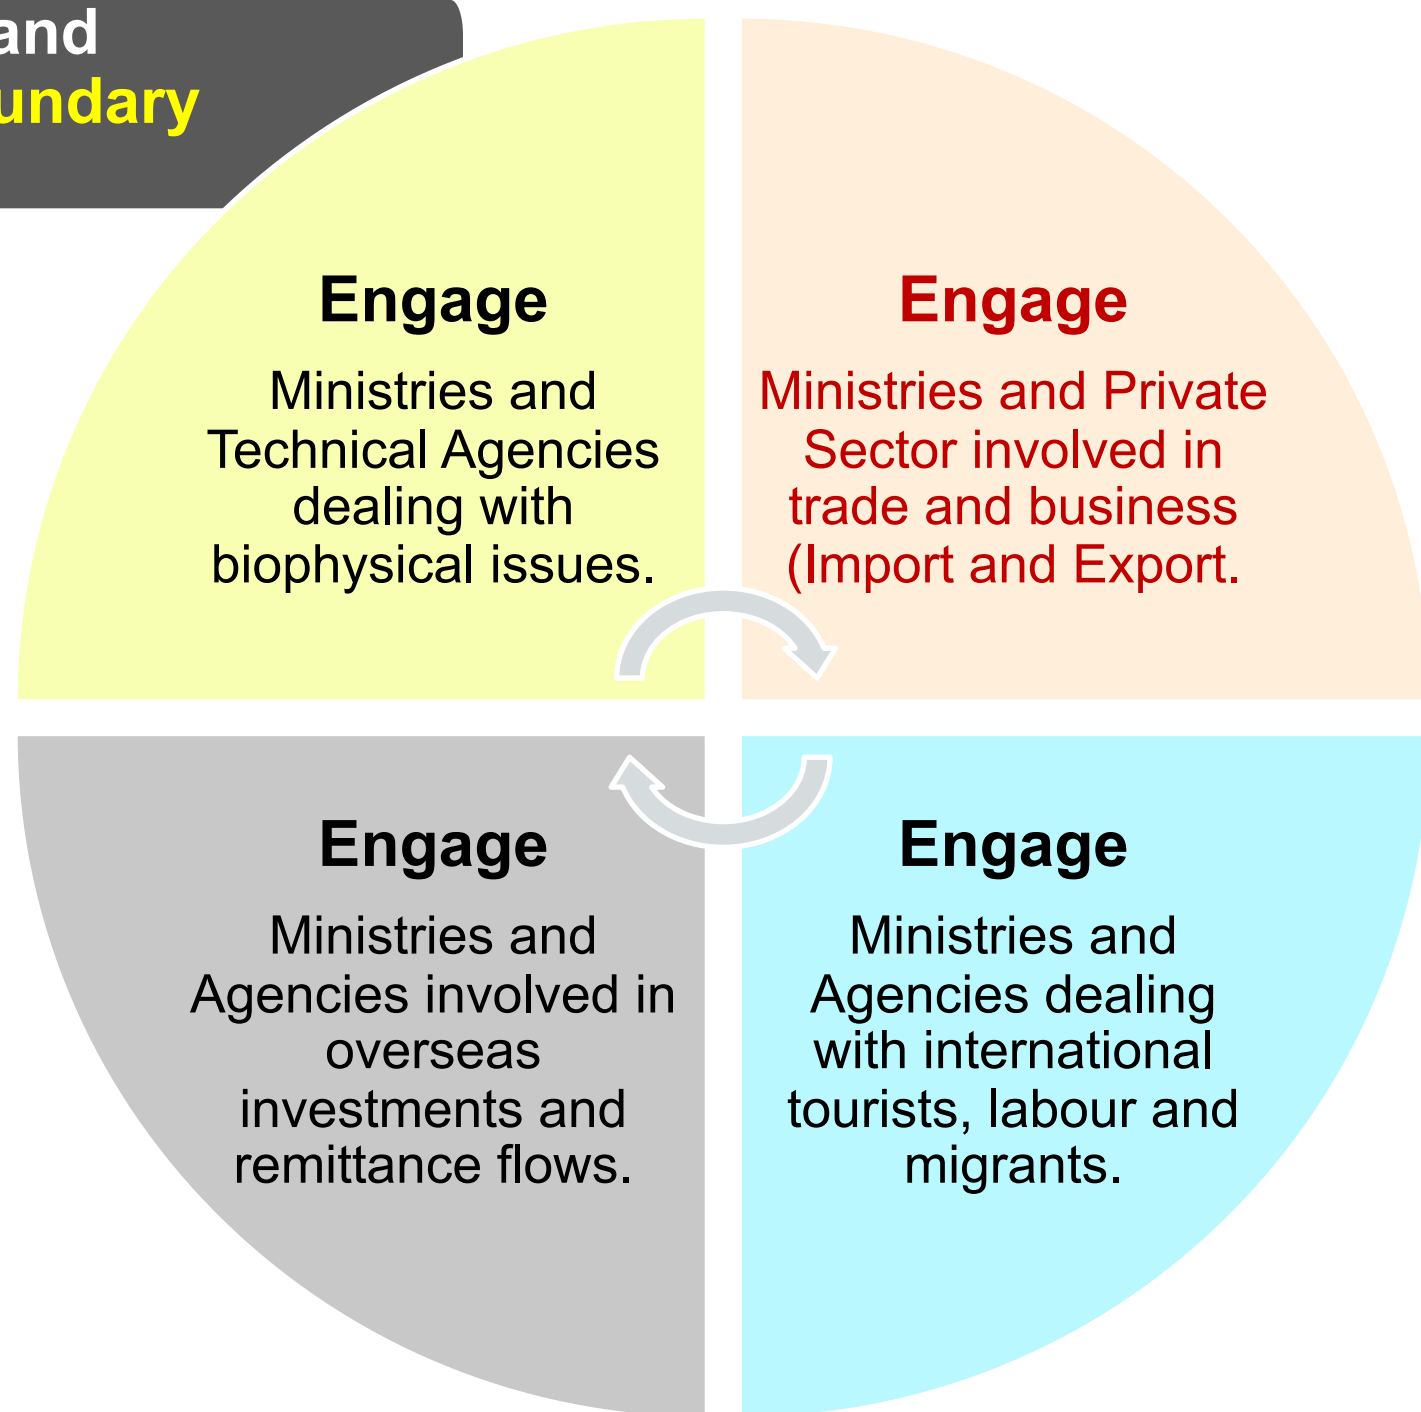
and
undary

Engage

Ministries and Technical Agencies dealing with biophysical issues.

Engage

Ministries and Private Sector involved in trade and business (Import and Export.

Engage

Ministries and Agencies involved in overseas investments and remittance flows.

Engage

Ministries and Agencies dealing with international tourists, labour and migrants.